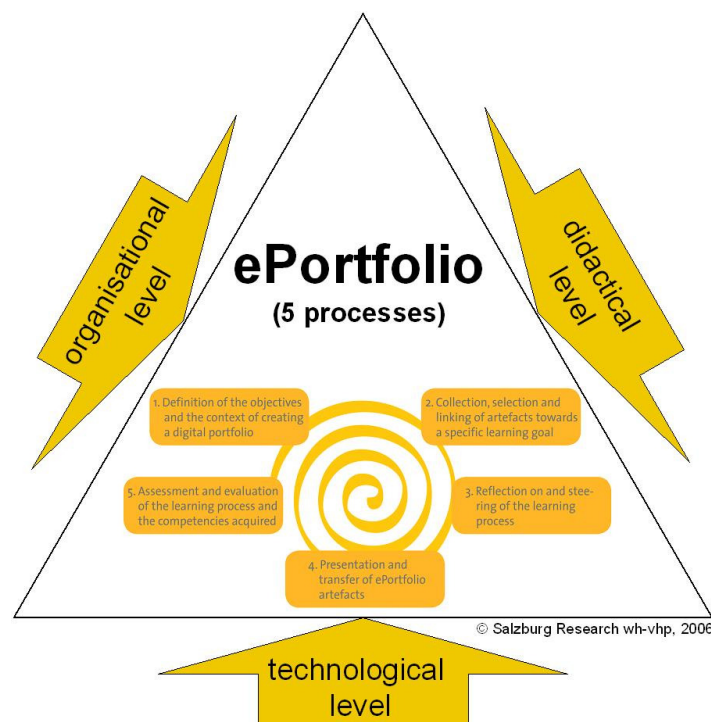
organisational level

didactical level

ePortfolio
(5 processes)

1. Definition of the objectives and the context of creating a digital portfolio

2. Collection, selection and linking of artefacts towards a specific learning goal

5. Assessment and evaluation of the learning process and the competencies acquired

3. Reflection on and steering of the learning process

4. Presentation and transfer of ePortfolio artefacts

© Salzburg Research wh-vhp, 2006

technological level